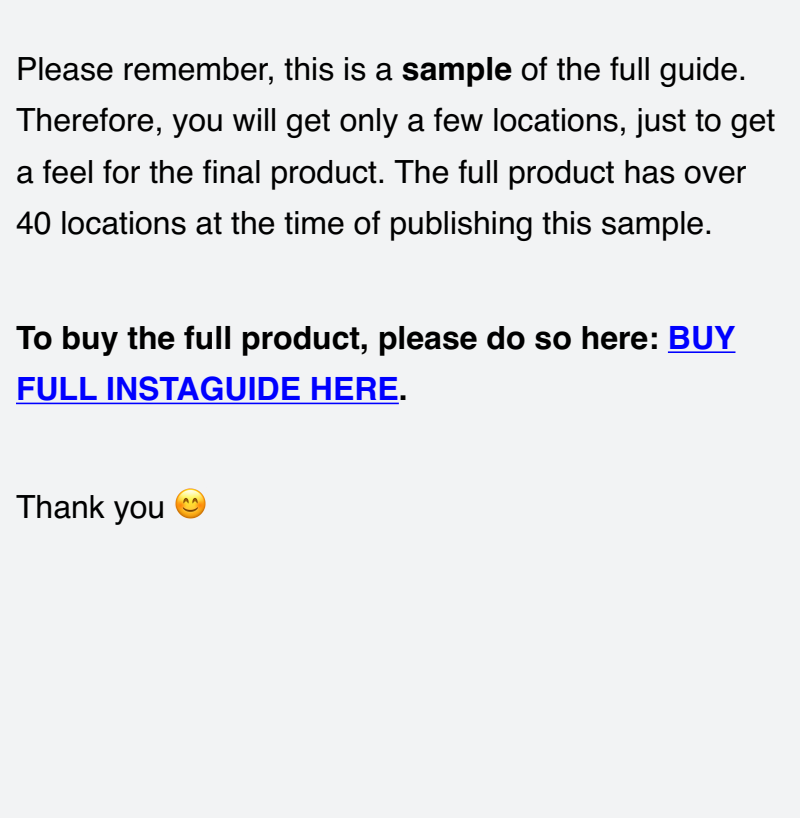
Please remember, this is a sample of the full guide. Therefore, you will get only a few locations, just to get a feel for the final product. The full product has over 40 locations at the time of publishing this sample.

To buy the full product, please do so here: BUY FULL INSTAGUIDE HERE.

Thank you 😊